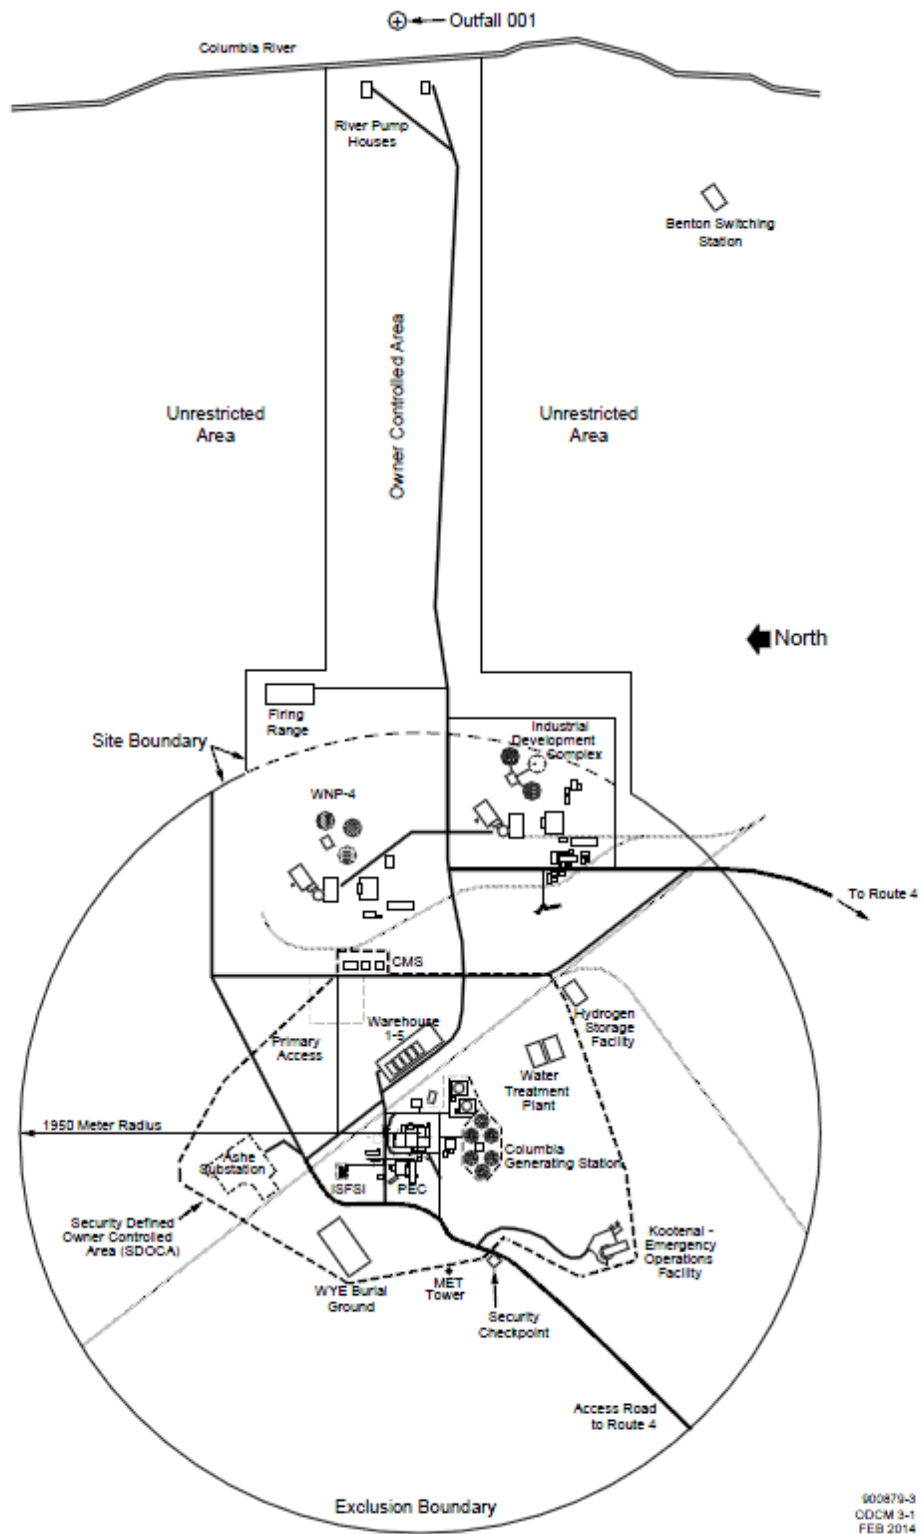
Outfall 001

Columbia River

River Pump Houses

Benton Switching Station

Unrestricted Area

Owner Controlled Area

Unrestricted Area

North

Firing Range

Industrial Development Complex

Site Boundary

WNP-4

To Route 4

CMS

Warehouse 1-5

Primary Access

Hydrogen Storage Facility

Water Treatment Plant

1950 Meter Radius

Columbia Generating Station

Ashe Substation

ISFSI

PEC

Security Defined Owner Controlled Area (SDOCA)

Kootenai - Emergency Operations Facility

WYE Burial Ground

MET Tower

Security Checkpoint

Access Road to Route 4

Exclusion Boundary

900879-3
ODCM 3-1
FEB 2014